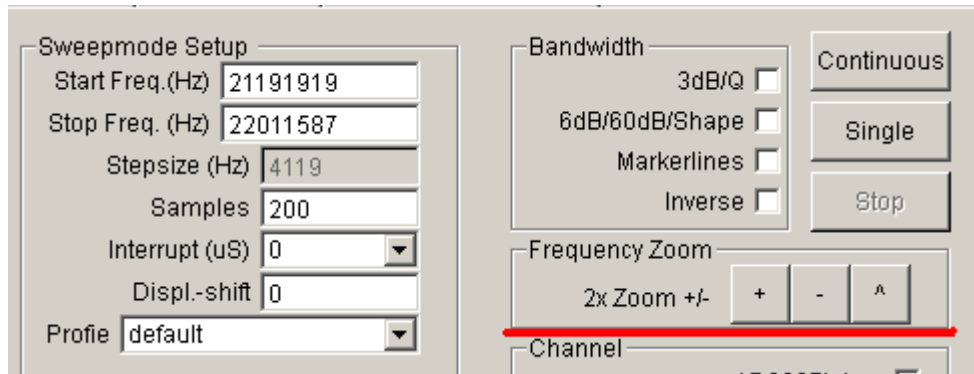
Sweepmode Setup
Start Freq.(Hz) 21191919
Stop Freq. (Hz) 22011587
Stepsize (Hz) 4119
Samples 200
Interrupt (uS) 0
Displ.-shift 0
Profie default

Bandwidth
3dB/Q
6dB/60dB/Shape
Markerlines
Inverse

Continuous
Single
Stop

Frequency Zoom
2x Zoom +/- + - ^

Channel
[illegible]